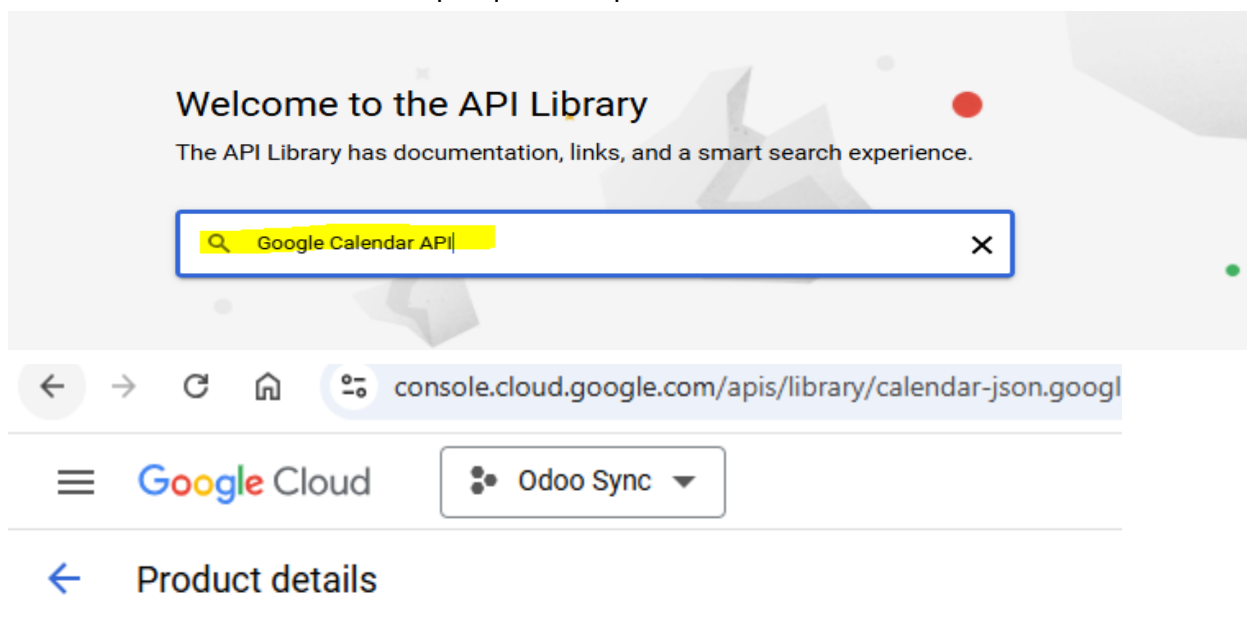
Welcome to the API Library

The API Library has documentation, links, and a smart search experience.

Google Calendar API

console.cloud.google.com/apis/library/calendar-json.googl

Google Cloud

Odoo Sync

Product details